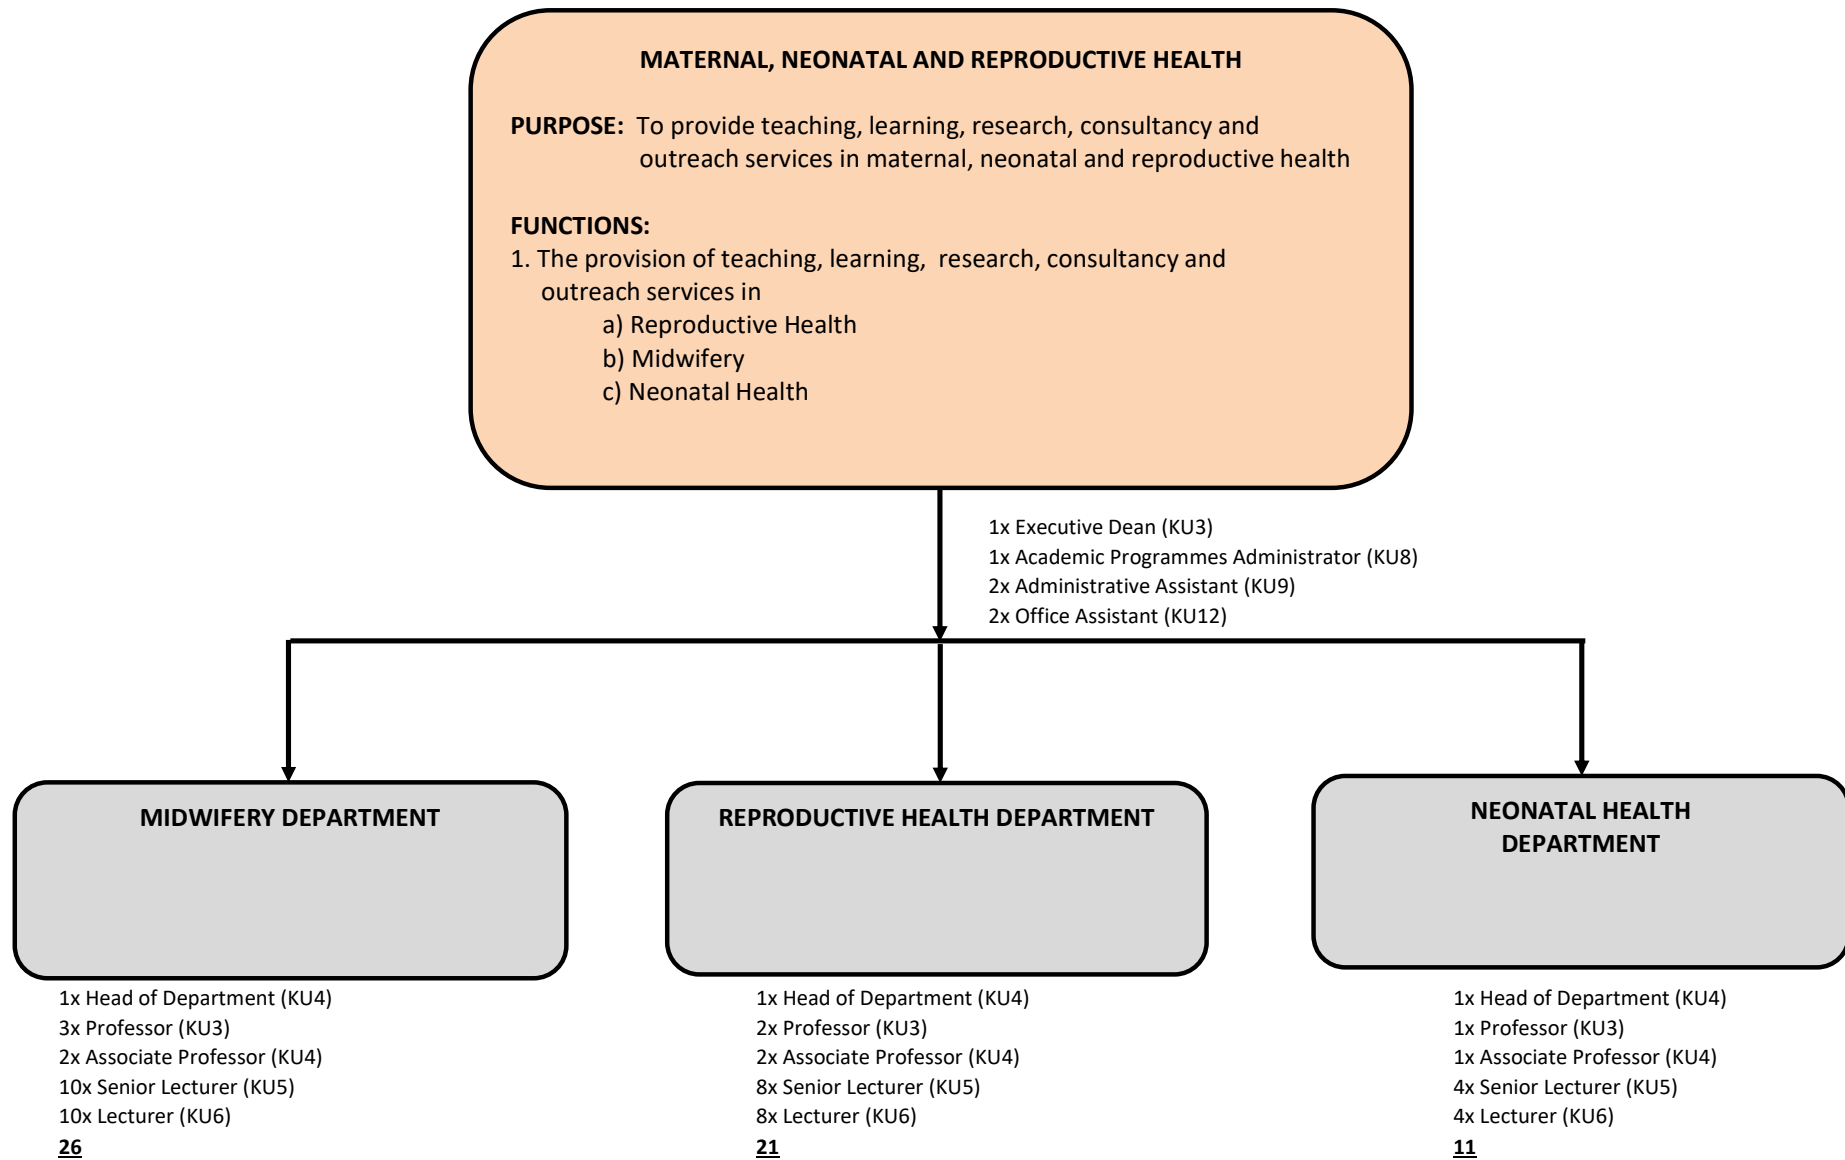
MATERNAL, NEONATAL AND REPRODUCTIVE HEALTH

PURPOSE: To provide teaching, learning, research, consultancy and outreach services in maternal, neonatal and reproductive health

FUNCTIONS:
1. The provision of teaching, learning, research, consultancy and outreach services in
a) Reproductive Health
b) Midwifery
c) Neonatal Health

1x Executive Dean (KU3)
1x Academic Programmes Administrator (KU8)
2x Administrative Assistant (KU9)
2x Office Assistant (KU12)

MIDWIFERY DEPARTMENT

1x Head of Department (KU4)
3x Professor (KU3)
2x Associate Professor (KU4)
10x Senior Lecturer (KU5)
10x Lecturer (KU6)
26

REPRODUCTIVE HEALTH DEPARTMENT

1x Head of Department (KU4)
2x Professor (KU3)
2x Associate Professor (KU4)
8x Senior Lecturer (KU5)
8x Lecturer (KU6)
21

NEONATAL HEALTH DEPARTMENT

1x Head of Department (KU4)
1x Professor (KU3)
1x Associate Professor (KU4)
4x Senior Lecturer (KU5)
4x Lecturer (KU6)
11